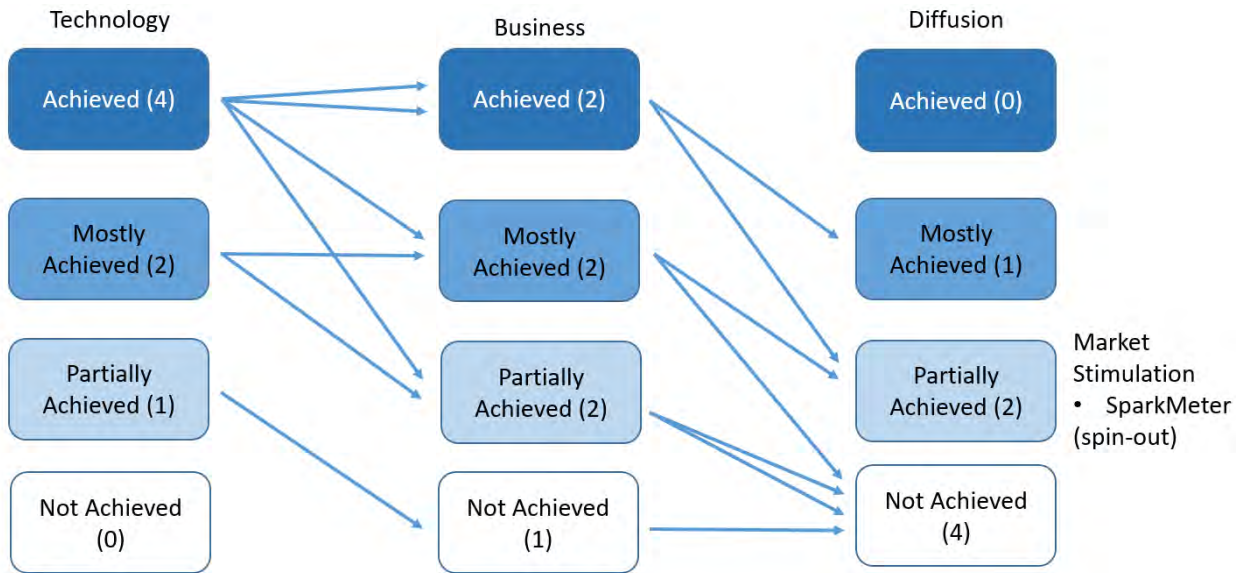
Technology

Achieved (4)

Mostly Achieved (2)

Partially Achieved (1)

Not Achieved (0)

Business

Achieved (2)

Mostly Achieved (2)

Partially Achieved (2)

Not Achieved (1)

Diffusion

Achieved (0)

Mostly Achieved (1)

Partially Achieved (2)

Not Achieved (4)

Market Stimulation
• SparkMeter (spin-out)